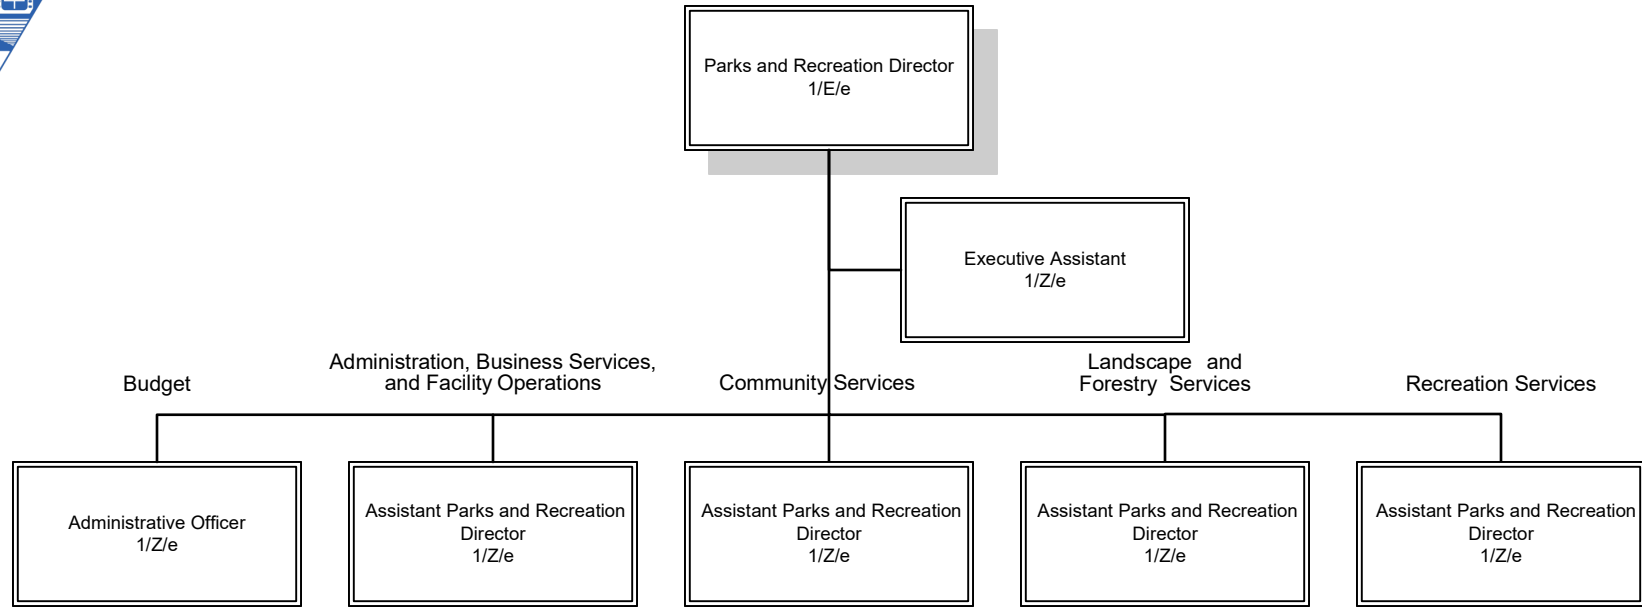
Parks and Recreation Director
1/E/e

Executive Assistant
1/Z/e

Budget

Administration, Business Services, and Facility Operations

Community Services

Landscape and Forestry Services

Recreation Services

Administrative Officer
1/Z/e

Assistant Parks and Recreation Director
1/Z/e

Assistant Parks and Recreation Director
1/Z/e

Assistant Parks and Recreation Director
1/Z/e

Assistant Parks and Recreation Director
1/Z/e